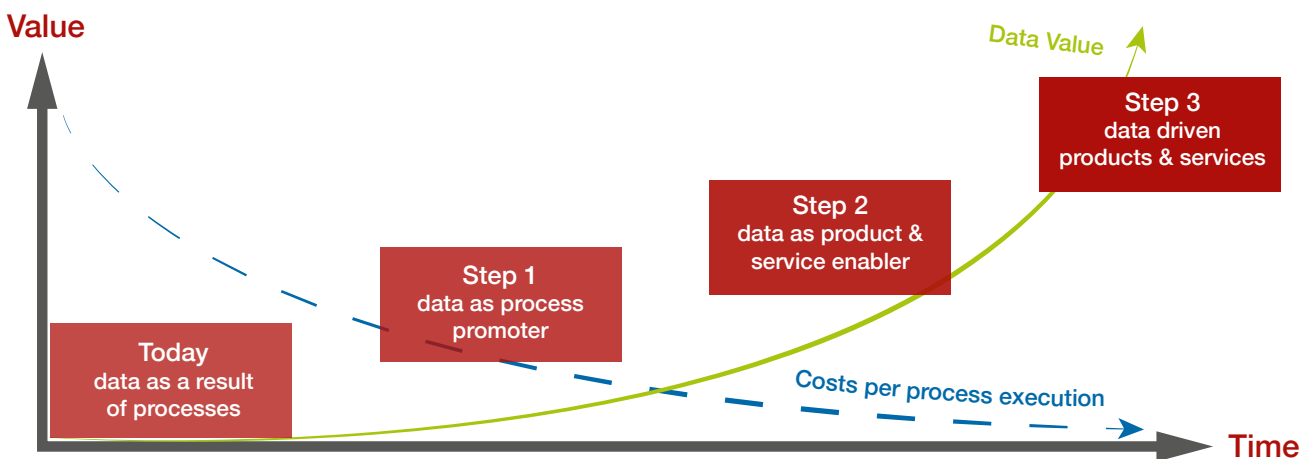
Value

Data Value

Step 3
data driven
products & services

Step 2
data as product &
service enabler

Step 1
data as process
promoter

Today
data as a result
of processes

Costs per process execution

Time